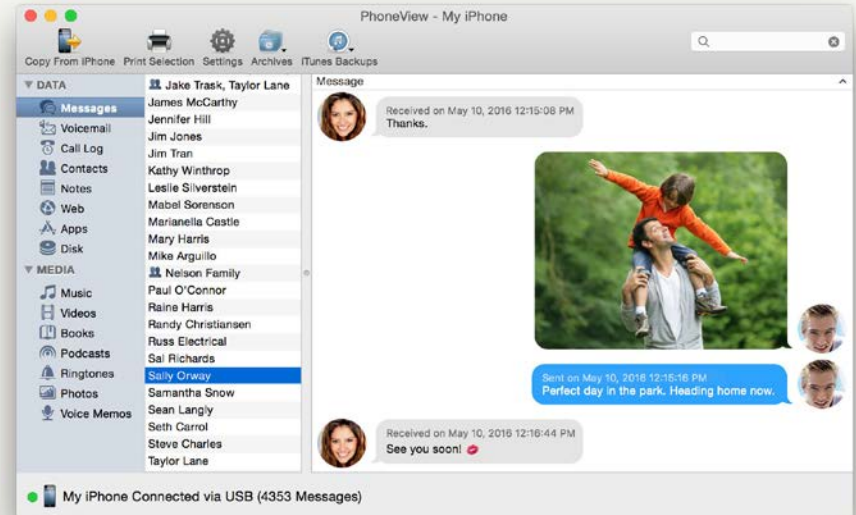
PhoneView - My iPhone

Copy From iPhone Print Selection Settings Archives iTunes Backups

DATA
Messages
Voicemail
Call Log
Contacts
Notes
Web
Apps
Disk
MEDIA
Music
Videos
Books
Podcasts
Ringtones
Photos
Voice Memos

Jake Trask, Taylor Lane
James McCarthy
Jennifer Hill
Jim Jones
Jim Tran
Kathy Winthrop
Leslie Silverstein
Mabel Sorenson
Marianella Castle
Mary Harris
Mike Arguillo
Nelson Family
Paul O'Connor
Raine Harris
Randy Christiansen
Russ Electrical
Sal Richards
Sally Orway
Samantha Snow
Sean Langly
Seth Carrol
Steve Charles
Taylor Lane

Message

Received on May 10, 2016 12:15:08 PM
Thanks.

Sent on May 10, 2016 12:15:16 PM
Perfect day in the park. Heading home now.

Received on May 10, 2016 12:16:44 PM
See you soon!

My iPhone Connected via USB (4353 Messages)